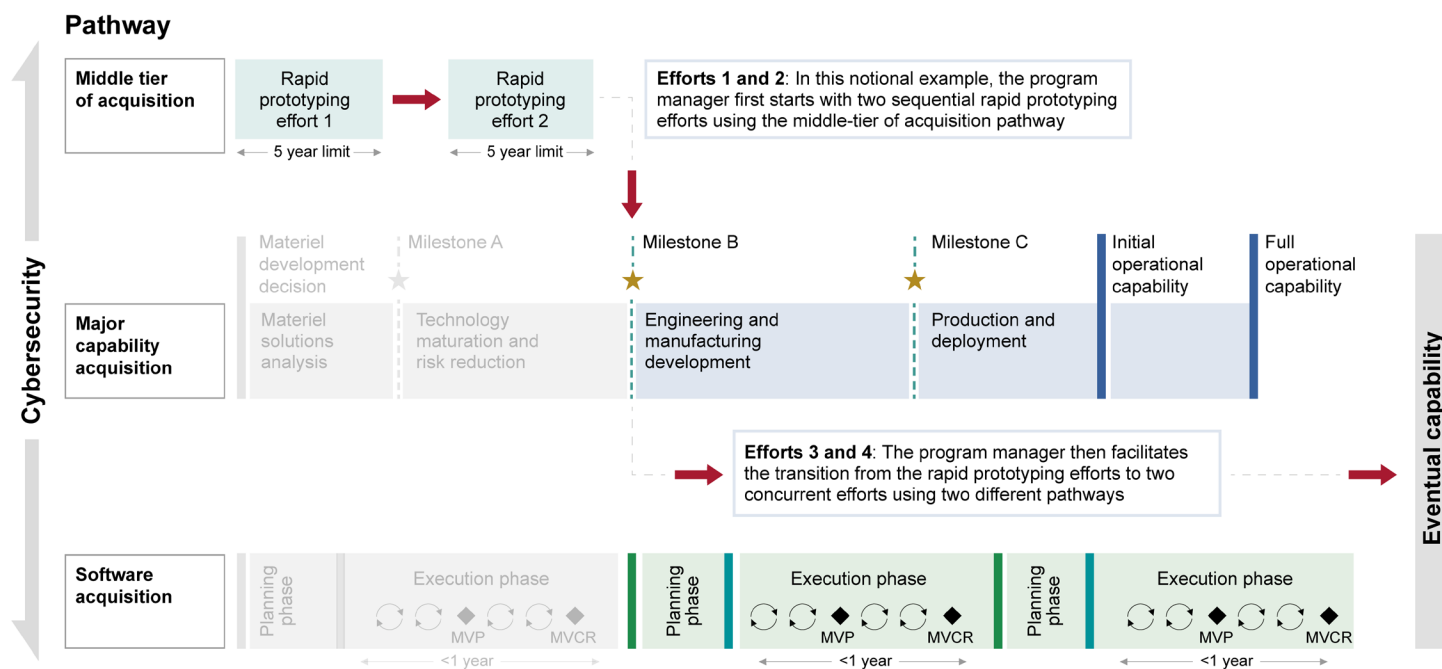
Pathway

Cybersecurity

Middle tier of acquisition

Rapid prototyping effort 1

5 year limit

Rapid prototyping effort 2

5 year limit

**Efforts 1 and 2**: In this notional example, the program manager first starts with two sequential rapid prototyping efforts using the middle-tier of acquisition pathway

Major capability acquisition

Materiel development decision

Milestone A

Milestone B

Milestone C

Initial operational capability

Full operational capability

Materiel solutions analysis

Technology maturation and risk reduction

Engineering and manufacturing development

Production and deployment

**Efforts 3 and 4**: The program manager then facilitates the transition from the rapid prototyping efforts to two concurrent efforts using two different pathways

Eventual capability

Software acquisition

Planning phase

Execution phase

MVP

MVCR

<1 year

Planning phase

Execution phase

MVP

MVCR

<1 year

Planning phase

Execution phase

MVP

MVCR

<1 year